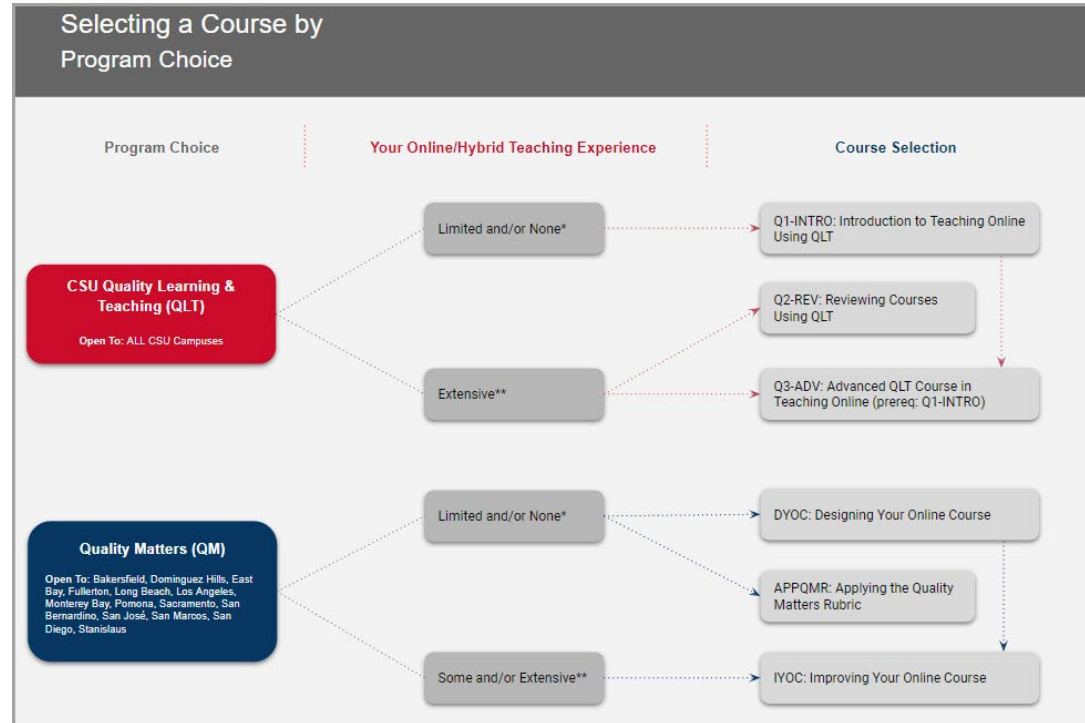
Selecting a Course by
Program Choice

Program Choice

Your Online/Hybrid Teaching Experience

Course Selection

CSU Quality Learning & Teaching (QLT)

Open To: ALL CSU Campuses

Limited and/or None*

Extensive**

Q1-INTRO: Introduction to Teaching Online Using QLT

Q2-REV: Reviewing Courses Using QLT

Q3-ADV: Advanced QLT Course in Teaching Online (prereq: Q1-INTRO)

Quality Matters (QM)

Open To: Bakersfield, Dominguez Hills, East Bay, Fullerton, Long Beach, Los Angeles, Monterey Bay, Pomona, Sacramento, San Bernardino, San José, San Marcos, San Diego, Stanislaus

Limited and/or None*

Some and/or Extensive**

DYOC: Designing Your Online Course

APPQMR: Applying the Quality Matters Rubric

IYOC: Improving Your Online Course